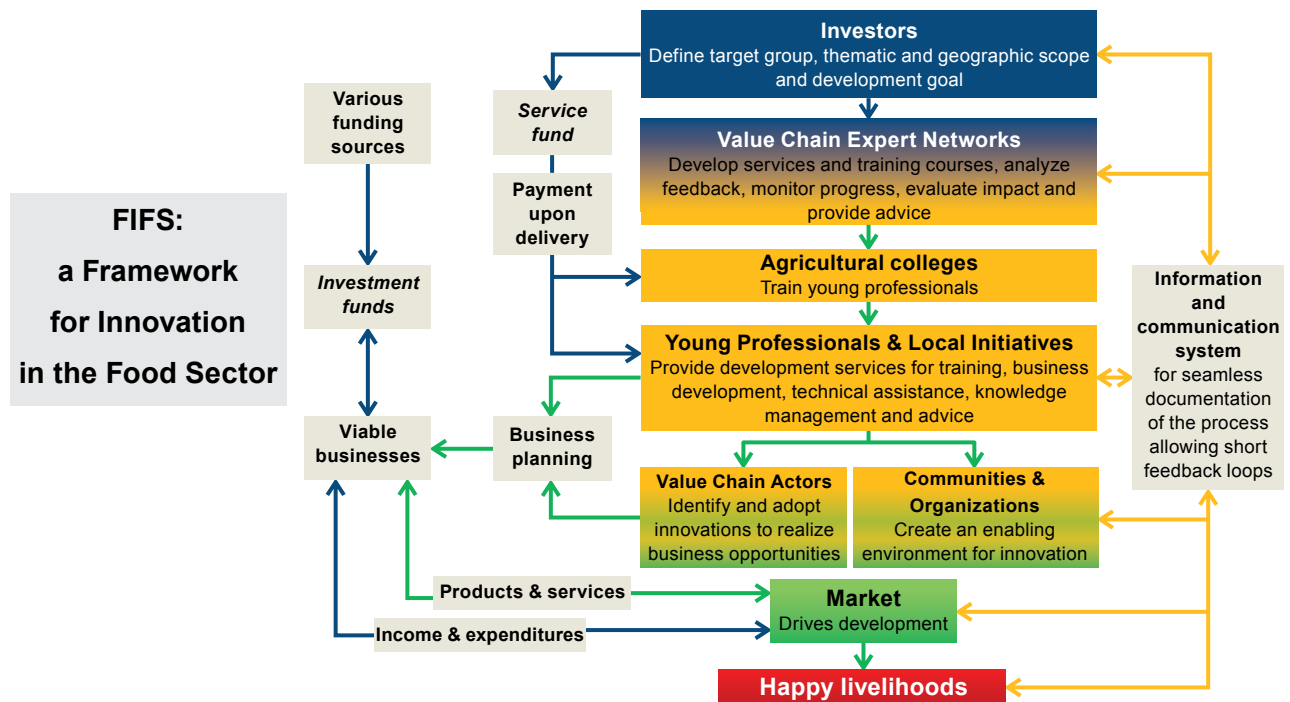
FIFS:
a Framework
for Innovation
in the Food Sector

Various funding sources

Investment funds

Viable businesses

Service fund

Payment upon delivery

Business planning

Investors
Define target group, thematic and geographic scope and development goal

Value Chain Expert Networks
Develop services and training courses, analyze feedback, monitor progress, evaluate impact and provide advice

Agricultural colleges
Train young professionals

Young Professionals & Local Initiatives
Provide development services for training, business development, technical assistance, knowledge management and advice

Value Chain Actors
Identify and adopt innovations to realize business opportunities

Communities & Organizations
Create an enabling environment for innovation

Information and communication system
for seamless documentation of the process allowing short feedback loops

Products & services

Income & expenditures

Market
Drives development

Happy livelihoods